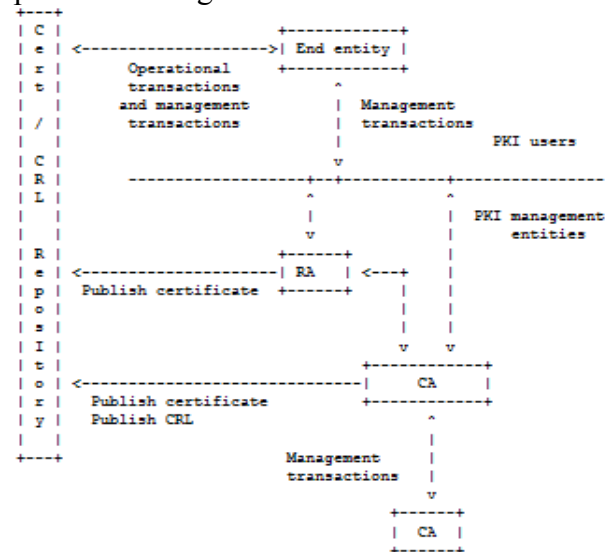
C e r t / C R L R e p o s I t o r y

End entity

Operational transactions and management transactions

Management transactions

PKI users

PKI management entities

RA

Publish certificate

CA

Publish certificate
Publish CRL

Management transactions

CA